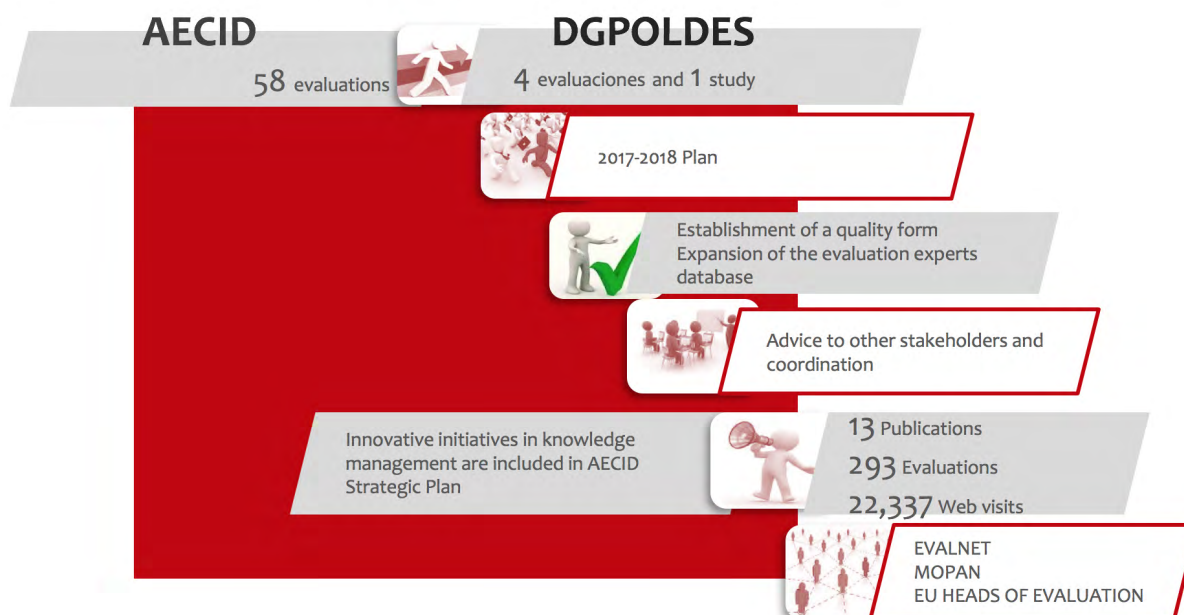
AECID

DGPOLDES

58 evaluations

4 evaluaciones and 1 study

2017-2018 Plan

Establishment of a quality form
Expansion of the evaluation experts database

Advice to other stakeholders and coordination

Innovative initiatives in knowledge management are included in AECID Strategic Plan

13 Publications
293 Evaluations
22,337 Web visits

EVALNET
MOPAN
EU HEADS OF EVALUATION